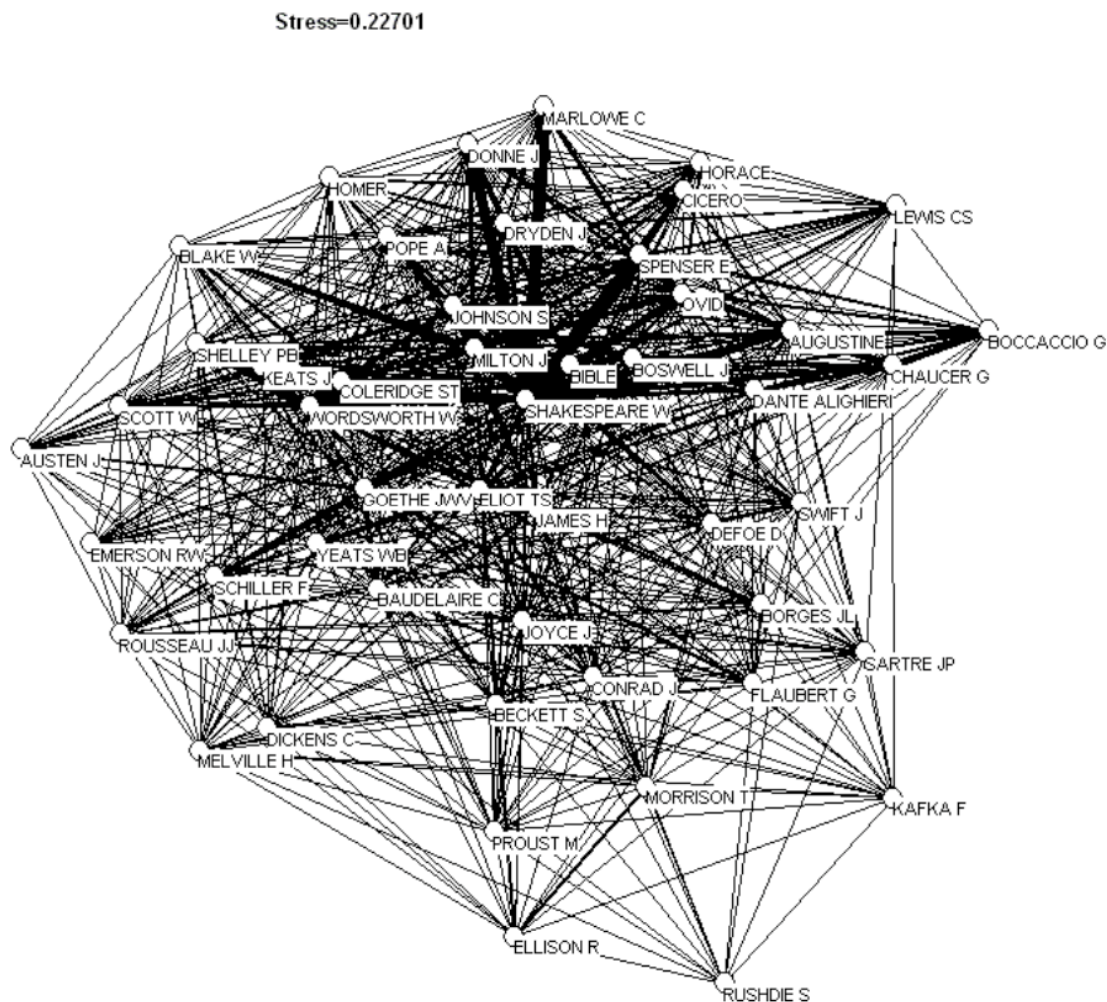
Stress=0.22701

MARLOWE C
DONNE J
HORACE
HOMER
CICERO
LEWIS CS
DRYDEN J
POPE A
BLAKE W
SPENSER E
OVID
JOHNSON S
AUGUSTINE
BOCCACCIO G
SHELLEY PB
MILTON J
BIBLE
BOSWELL J
CHAUCER G
KEATS J
COLERIDGE ST
SCOTT W
WORDSWORTH W
SHAKESPEARE W
DANTE ALIGHIERI
AUSTEN J
GOETHE JWV
ELIOT TS
JAMES H
SWIFT J
EMERSON RW
DEFOE D
YEATS WB
SCHILLER F
BAUDELAIRE C
BORGES JL
ROUSSEAU JJ
JOYCE J
SARTRE JP
CONRAD J
FLAUBERT G
BECKETT S
DICKENS C
MELVILLE H
MORRISON T
KAFKA F
PROUST M
ELLISON R
RUSHDIE S